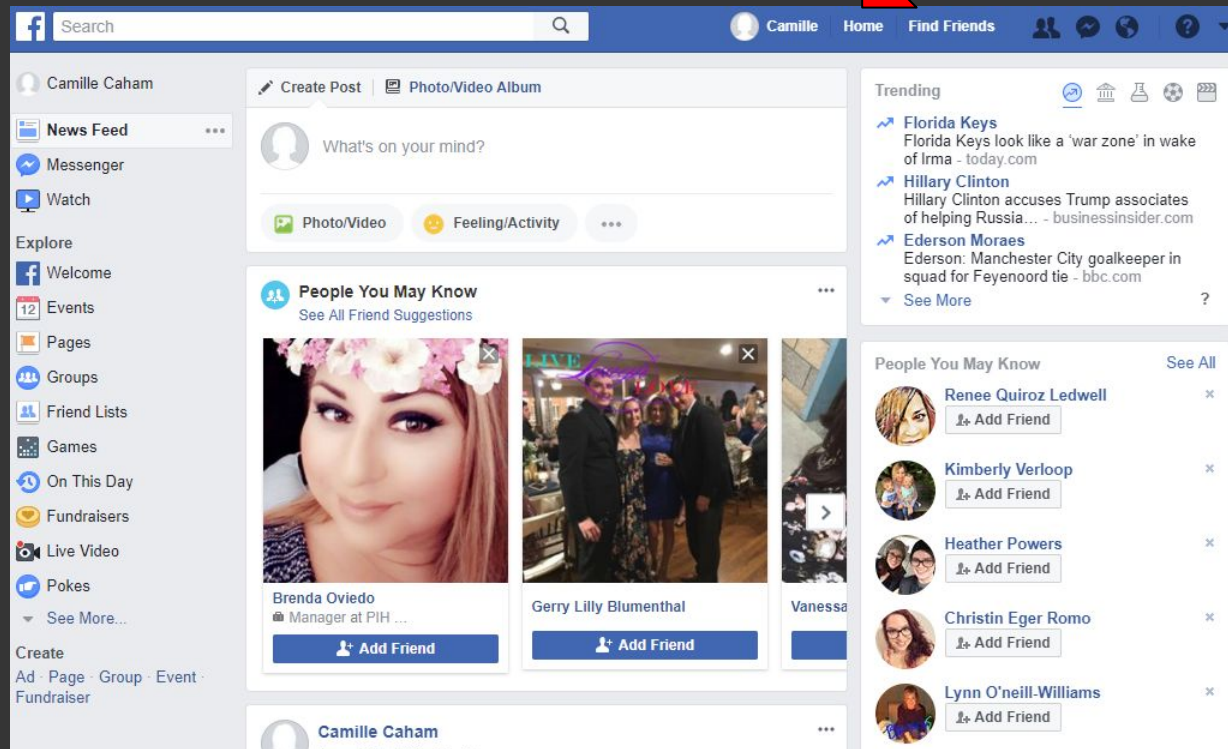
Search

Camille Home Find Friends

Camille Caham

News Feed

Messenger

Watch

Explore

Welcome

12 Events

Pages

Groups

Friend Lists

Games

On This Day

Fundraisers

Live Video

Pokes

See More...

Create

Ad · Page · Group · Event · Fundraiser

Create Post | Photo/Video Album

What's on your mind?

Photo/Video Feeling/Activity

People You May Know

See All Friend Suggestions

Brenda Oviedo

Manager at PIH ...

Add Friend

Gerry Lilly Blumenthal

Add Friend

Vanessa

Camille Caham

Trending

Florida Keys

Florida Keys look like a 'war zone' in wake of Irma - today.com

Hillary Clinton

Hillary Clinton accuses Trump associates of helping Russia... - businessinsider.com

Ederson Moraes

Ederson: Manchester City goalkeeper in squad for Feyenoord tie - bbc.com

See More

?

People You May Know

See All

Renee Quiroz Ledwell

Add Friend

Kimberly Verloop

Add Friend

Heather Powers

Add Friend

Christin Eger Romo

Add Friend

Lynn O'neill-Williams

Add Friend